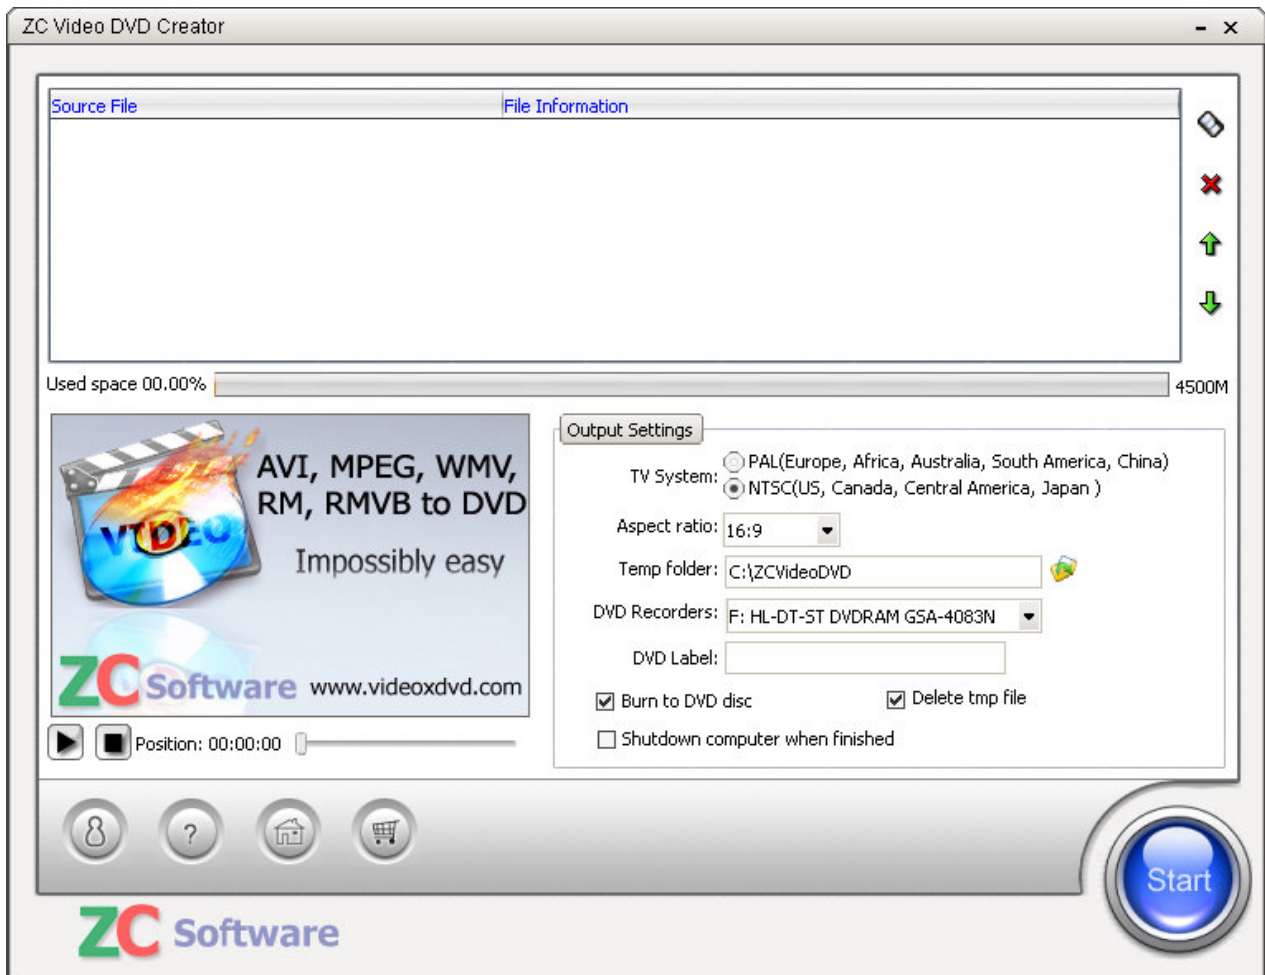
ZC Video DVD Creator

- ×

| Source File | File Information |
|---|---|

Used space 00.00% 4500M

AVI, MPEG, WMV, RM, RMVB to DVD

VIDEO

Impossibly easy

ZC Software www.videoxdvd.com

Position: 00:00:00

Output Settings

TV System: PAL(Europe, Africa, Australia, South America, China)
NTSC(US, Canada, Central America, Japan )

Aspect ratio: 16:9

Temp folder: C:\ZCVideoDVD

DVD Recorders: F: HL-DT-ST DVDRAM GSA-4083N

DVD Label:

Burn to DVD disc

Delete tmp file

Shutdown computer when finished

Start

ZC Software